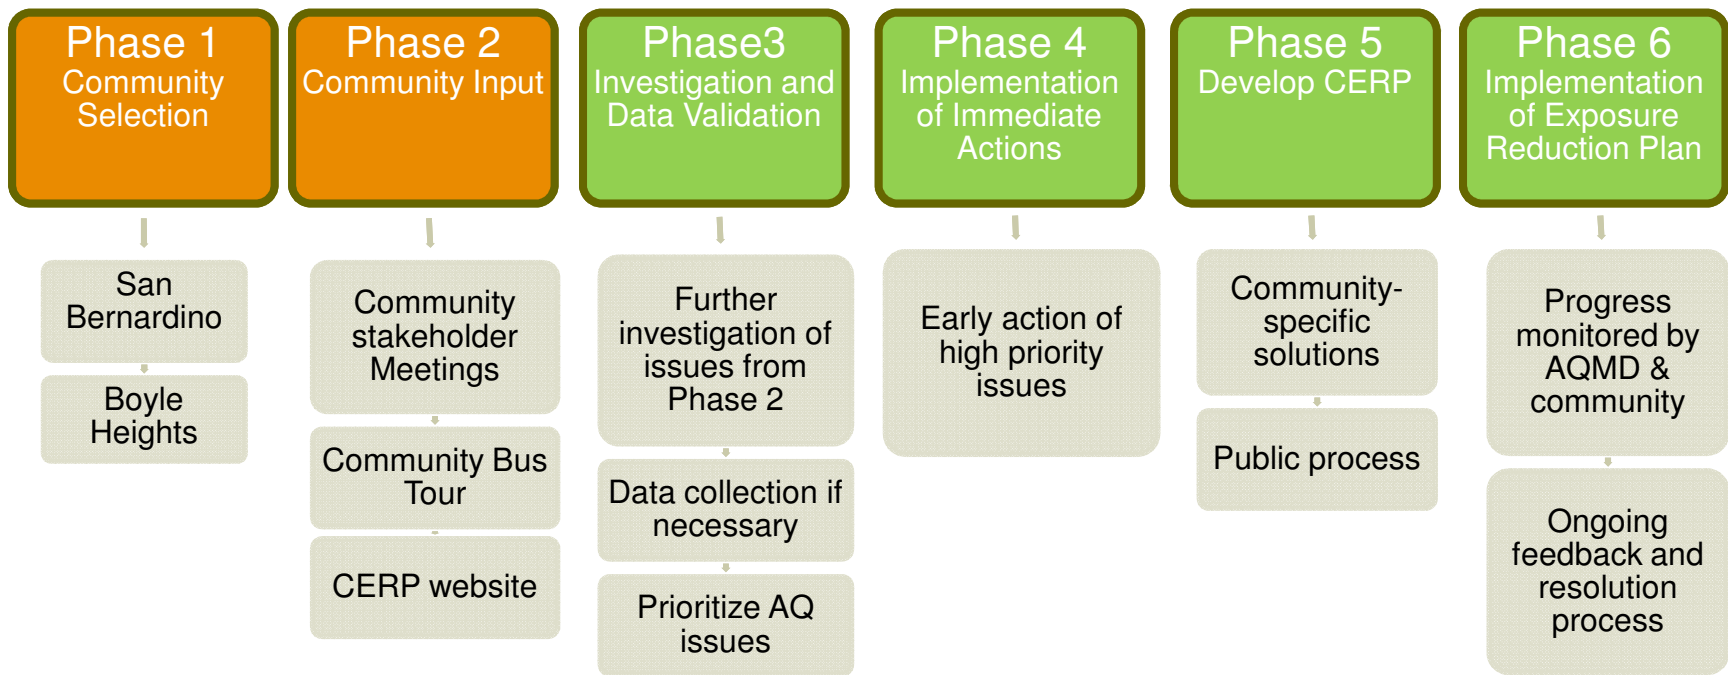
Phase 1
Community Selection

Phase 2
Community Input

Phase3
Investigation and Data Validation

Phase 4
Implementation of Immediate Actions

Phase 5
Develop CERP

Phase 6
Implementation of Exposure Reduction Plan

San Bernardino

Boyle Heights

Community stakeholder Meetings

Community Bus Tour

CERP website

Further investigation of issues from Phase 2

Data collection if necessary

Prioritize AQ issues

Early action of high priority issues

Community-specific solutions

Public process

Progress monitored by AQMD & community

Ongoing feedback and resolution process